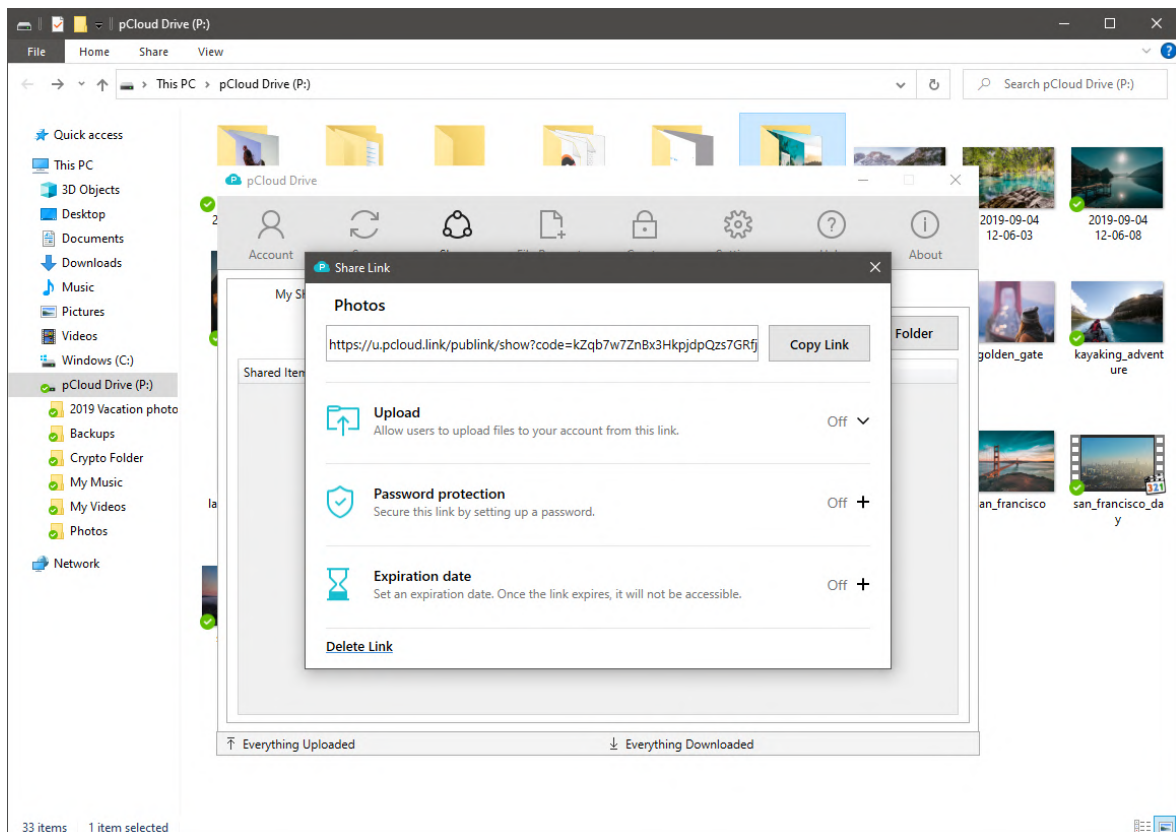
pCloud Drive (P:)

File Home Share View

This PC > pCloud Drive (P:)

Search pCloud Drive (P:)

Quick access
This PC
3D Objects
Desktop
Documents
Downloads
Music
Pictures
Videos
Windows (C:)
pCloud Drive (P:)
2019 Vacation photo
Backups
Crypto Folder
My Music
My Videos
Photos
Network

2019-09-04 12-06-03
2019-09-04 12-06-08
golden_gate
kayaking_adventure
san_francisco
san_francisco_day

pCloud Drive

Account
About

My Sh
Shared Item
Folder

Share Link

Photos

https://u.pcloud.link/publink/show?code=kZqb7w7ZnBx3HkpjdpQzs7GRfj

Copy Link

Upload
Allow users to upload files to your account from this link.
Off

Password protection
Secure this link by setting up a password.
Off

Expiration date
Set an expiration date. Once the link expires, it will not be accessible.
Off

Delete Link

Everything Uploaded
Everything Downloaded

33 items 1 item selected